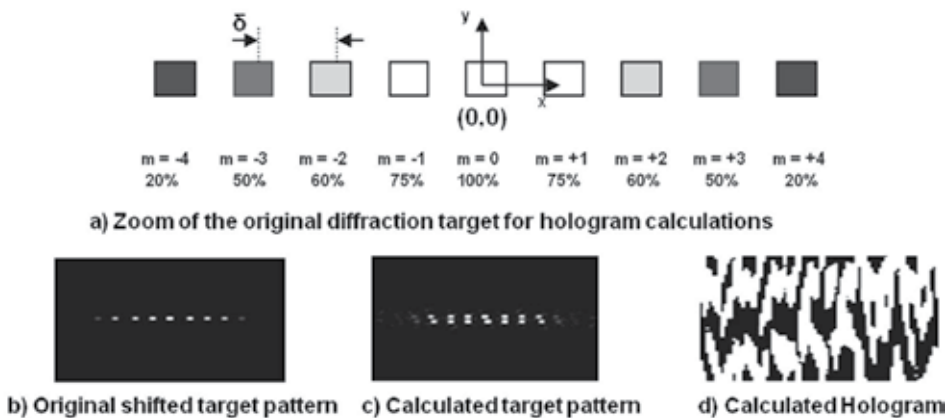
$\bar{\delta}$

y

x

(0,0)

m = -4 20%

m = -3 50%

m = -2 60%

m = -1 75%

m = 0 100%

m = +1 75%

m = +2 60%

m = +3 50%

m = +4 20%

a) Zoom of the original diffraction target for hologram calculations

b) Original shifted target pattern

c) Calculated target pattern

d) Calculated Hologram